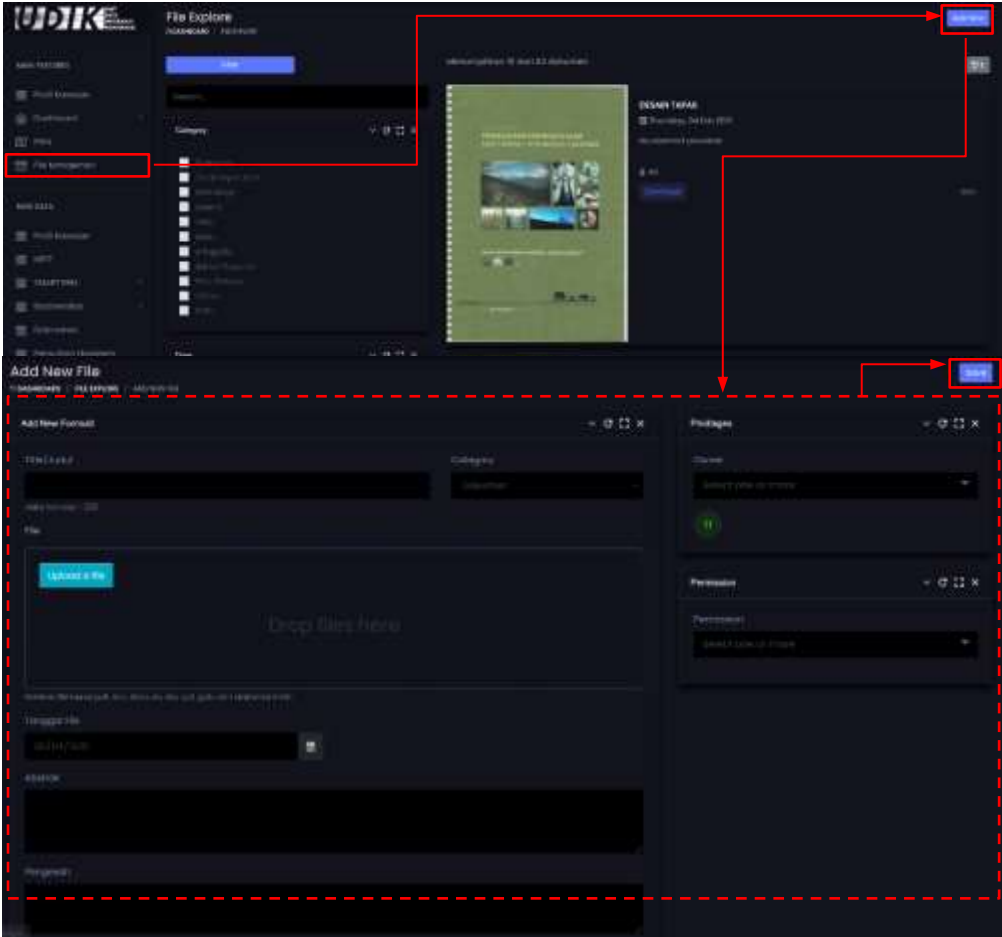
UDIK

File Explore
DASHBOARD / FILE EXPLORE

Add New

MAIN FEATURES
Profil Kawasan
Dashboard
Peta
File Kelengkapan

Filter

Search

Category

DESAIN TAPAK
Thursday, 24 Feb 2021

Download

Add New File
DASHBOARD / FILE EXPLORE / ADD NEW FILE

Save

Add New Formulir

Title/Judul

Category

File

Upload a file

Drop files here

Tanggal File

Abstrak

Pengarah

Privileges

Permission

Permission

Select one or more

Select one or more